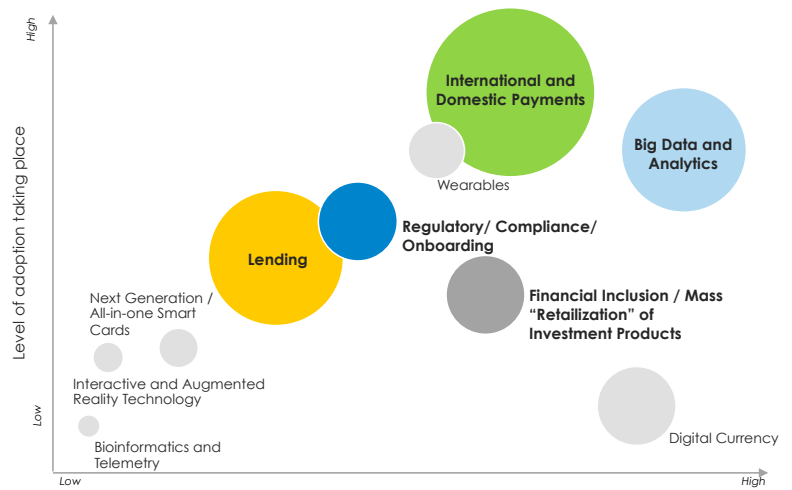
High

Level of adoption taking place

Low

International and Domestic Payments

Big Data and Analytics

Wearables

Lending

Regulatory/ Compliance/ Onboarding

Financial Inclusion / Mass "Retailization" of Investment Products

Next Generation / All-in-one Smart Cards

Interactive and Augmented Reality Technology

Bioinformatics and Telemetry

Digital Currency

Low

High